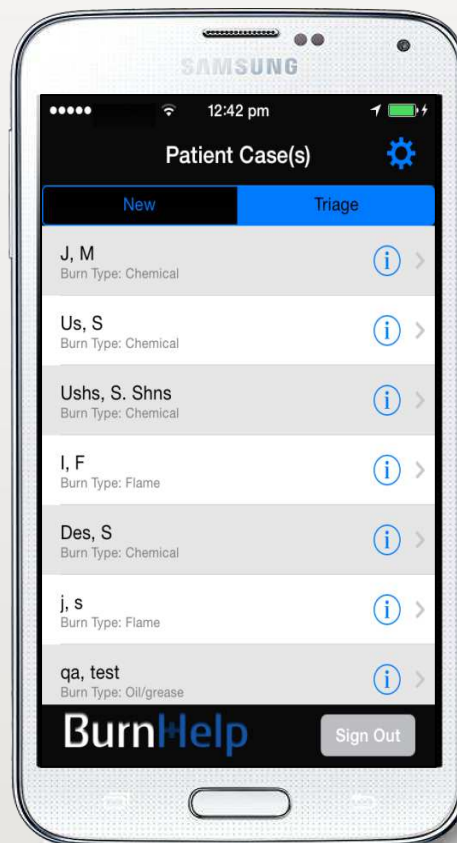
SAMSUNG

12:42 pm

Patient Case(s)

New
Triage

J, M
Burn Type: Chemical

Us, S
Burn Type: Chemical

Ushs, S. Shns
Burn Type: Chemical

I, F
Burn Type: Flame

Des, S
Burn Type: Chemical

j, s
Burn Type: Flame

qa, test
Burn Type: Oil/grease

BurnHelp

Sign Out